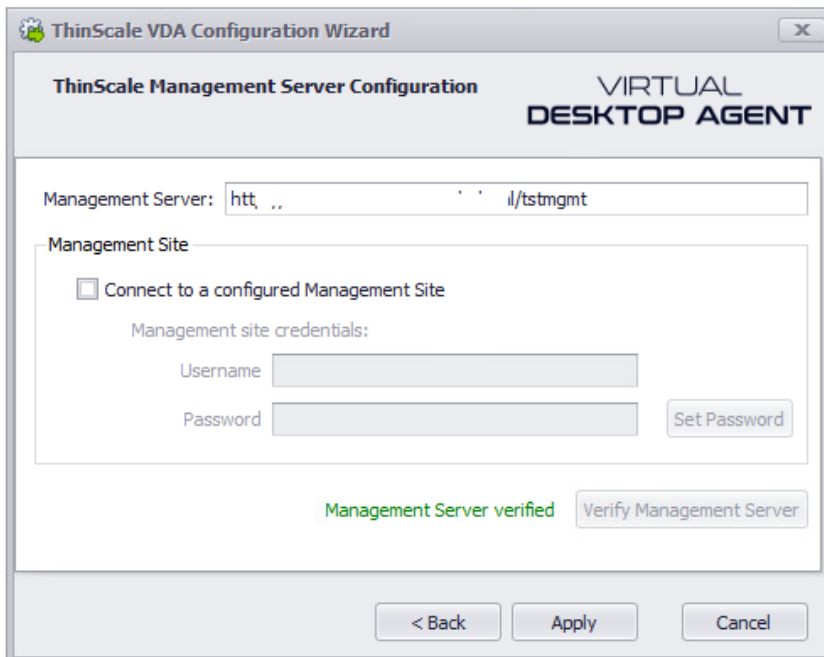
ThinScale VDA Configuration Wizard

ThinScale Management Server Configuration

VIRTUAL
DESKTOP AGENT

Management Server: htt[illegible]l/tstmgmt

Management Site

Connect to a configured Management Site

Management site credentials:

Username

Password

Set Password

Management Server verified

Verify Management Server

< Back

Apply

Cancel